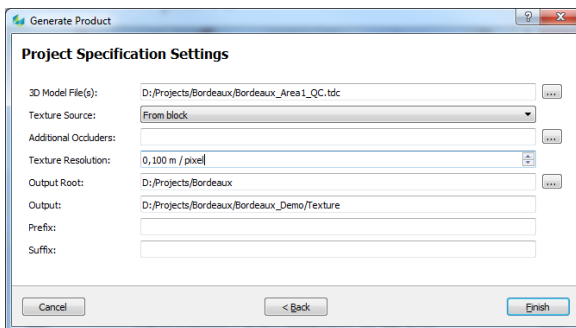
Generate Product

? X

Project Specification Settings

3D Model File(s): D:/Projects/Bordeaux/Bordeaux_Area1_QC.tdc ...

Texture Source: From block

Additional Occluders: ...

Texture Resolution: 0,100 m / pixel

Output Root: D:/Projects/Bordeaux ...

Output: D:/Projects/Bordeaux/Bordeaux_Demo/Texture

Prefix:

Suffix:

Cancel

< Back

Finish